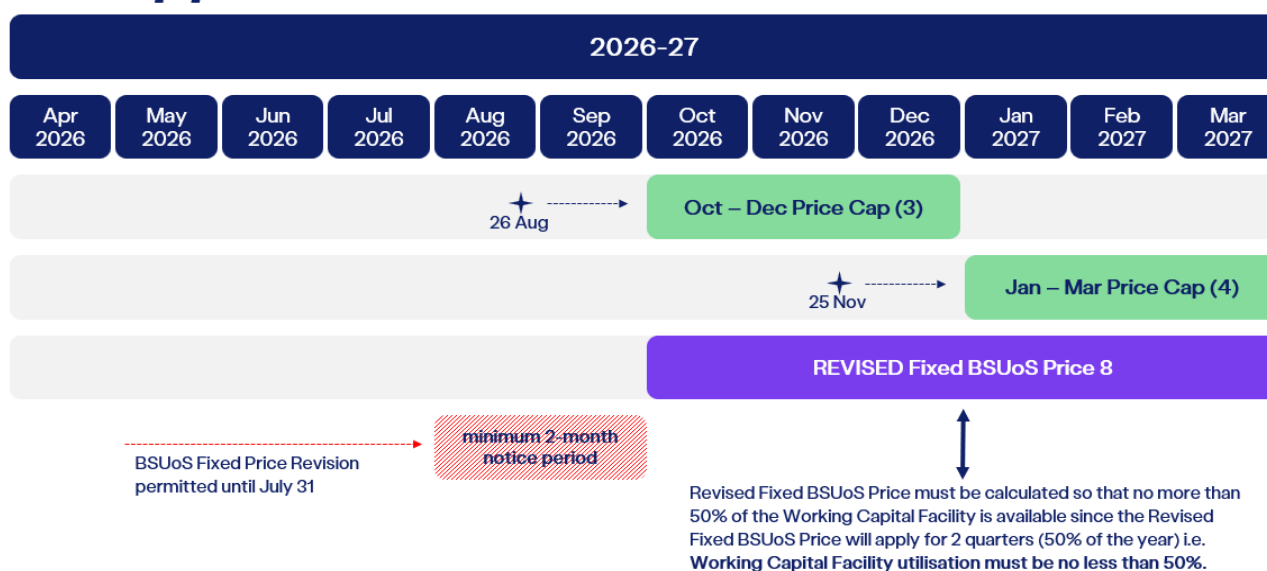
2026-27

Apr 2026
May 2026
Jun 2026
Jul 2026
Aug 2026
Sep 2026
Oct 2026
Nov 2026
Dec 2026
Jan 2027
Feb 2027
Mar 2027

26 Aug

Oct – Dec Price Cap (3)

25 Nov

Jan – Mar Price Cap (4)

REVISED Fixed BSUoS Price 8

minimum 2-month notice period

BSUoS Fixed Price Revision permitted until July 31

Revised Fixed BSUoS Price must be calculated so that no more than 50% of the Working Capital Facility is available since the Revised Fixed BSUoS Price will apply for 2 quarters (50% of the year) i.e. **Working Capital Facility utilisation must be no less than 50%.**